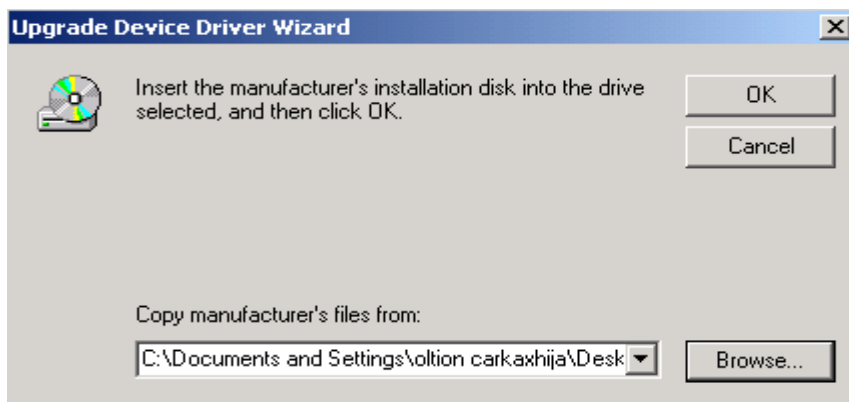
Upgrade Device Driver Wizard

Insert the manufacturer's installation disk into the drive selected, and then click OK.

OK

Cancel

Copy manufacturer's files from:

C:\Documents and Settings\oltion carkaxhija\Desk

Browse...